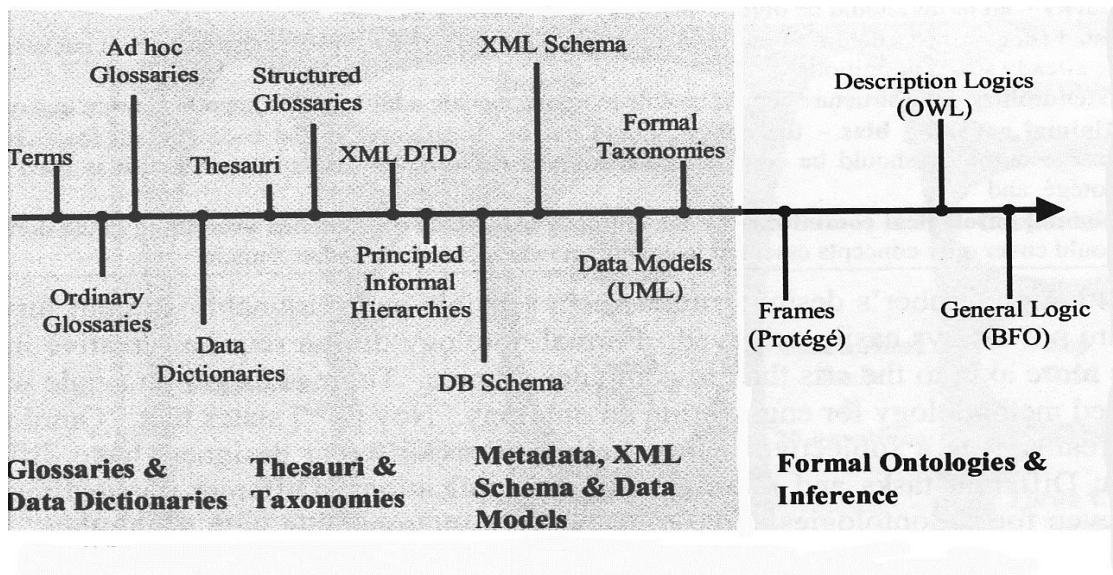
Terms

Ad hoc Glossaries

Ordinary Glossaries

Data Dictionaries

Thesauri

Structured Glossaries

XML DTD

Principled Informal Hierarchies

DB Schema

XML Schema

Data Models (UML)

Formal Taxonomies

Frames (Protégé)

Description Logics (OWL)

General Logic (BFO)

Glossaries & Data Dictionaries

Thesauri & Taxonomies

Metadata, XML Schema & Data Models

Formal Ontologies & Inference